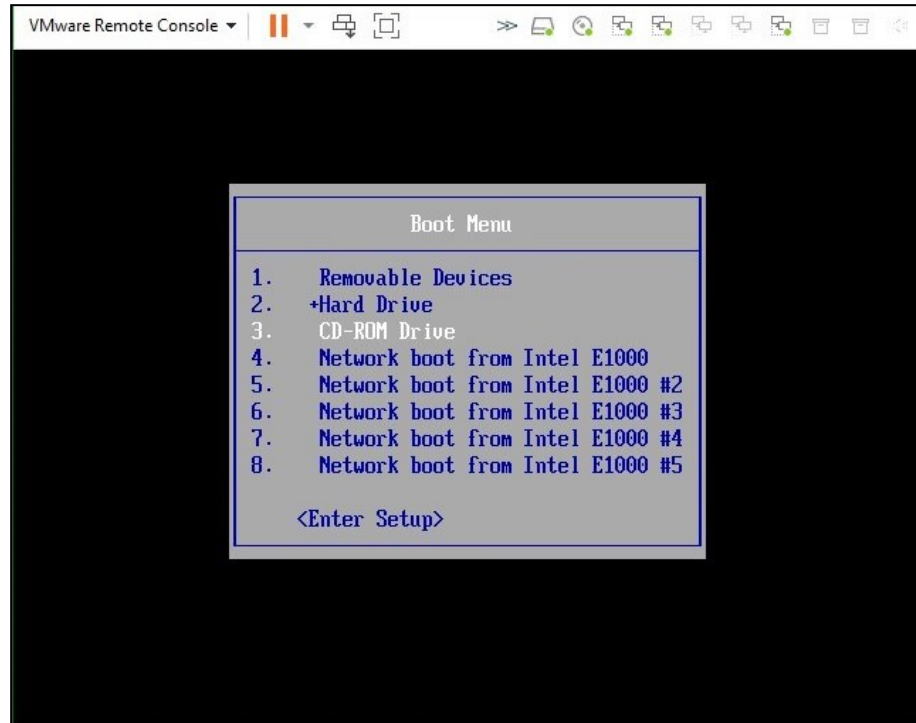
VMware Remote Console ▾

Boot Menu

1. Removable Devices
2. +Hard Drive
3. CD-ROM Drive
4. Network boot from Intel E1000
5. Network boot from Intel E1000 #2
6. Network boot from Intel E1000 #3
7. Network boot from Intel E1000 #4
8. Network boot from Intel E1000 #5

<Enter Setup>